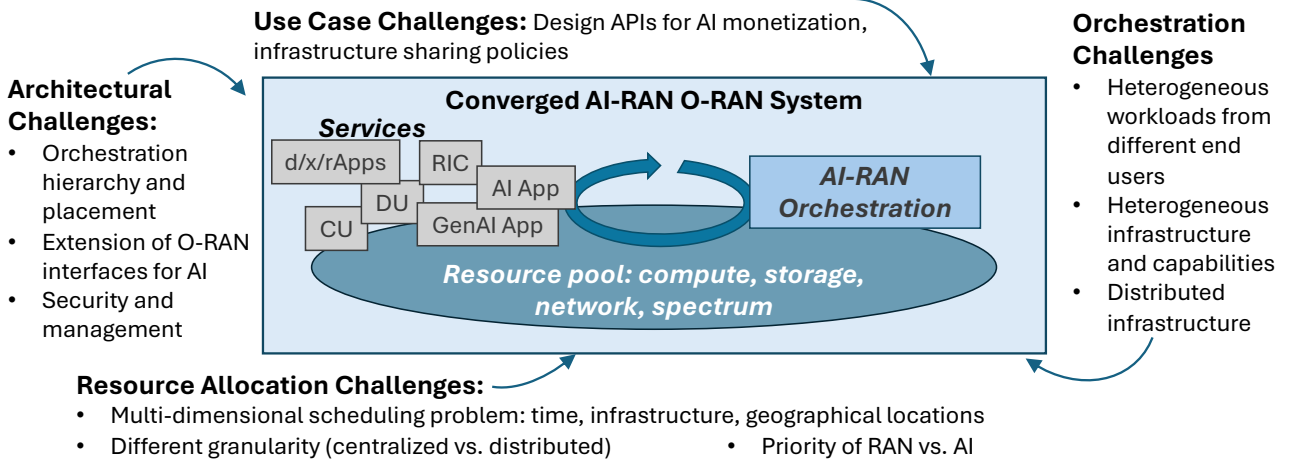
**Use Case Challenges:** Design APIs for AI monetization, infrastructure sharing policies

**Architectural Challenges:**
- Orchestration hierarchy and placement
- Extension of O-RAN interfaces for AI
- Security and management

**Converged AI-RAN O-RAN System**

*Services*

d/x/rApps

RIC

DU

AI App

CU

GenAI App

*AI-RAN Orchestration*

*Resource pool: compute, storage, network, spectrum*

**Orchestration Challenges**
- Heterogeneous workloads from different end users
- Heterogeneous infrastructure and capabilities
- Distributed infrastructure

**Resource Allocation Challenges:**
- Multi-dimensional scheduling problem: time, infrastructure, geographical locations
- Different granularity (centralized vs. distributed)
- Priority of RAN vs. AI